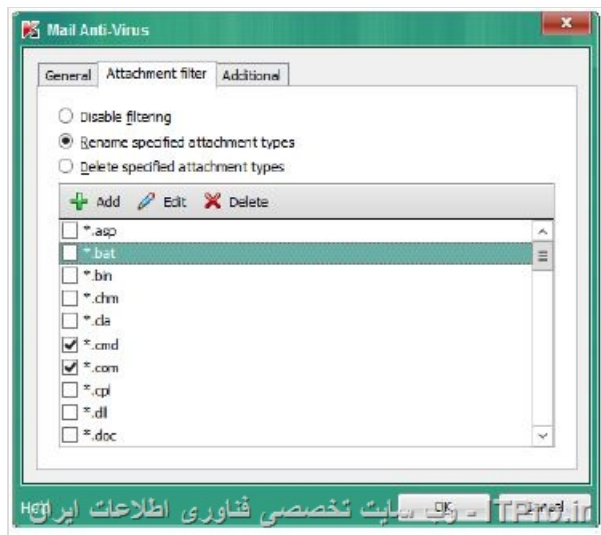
Mail Anti-Virus

General | Attachment filter | Additional

Disable filtering
Rename specified attachment types
Delete specified attachment types

Add | Edit | Delete

*.asp
*.bat
*.bin
*.chm
*.cla
*.cmd
*.com
*.cpl
*.dll
*.doc

Help | OK | Cancel

وب سایت تخصصی فناوری اطلاعات ایران ITPro.ir